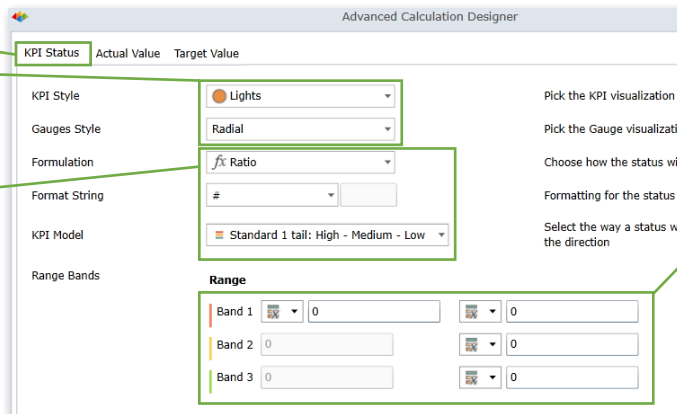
Advanced Calculation Designer

KPI Status Actual Value Target Value

KPI Style
Lights
Pick the KPI visualization

Gauges Style
Radial
Pick the Gauge visualizati

Formulation
$fx$ Ratio
Choose how the status wi

Format String
#
Formatting for the status

KPI Model
Standard 1 tail: High - Medium - Low
Select the way a status w the direction

Range Bands
Range

Band 1 0 0
Band 2 0 0
Band 3 0 0